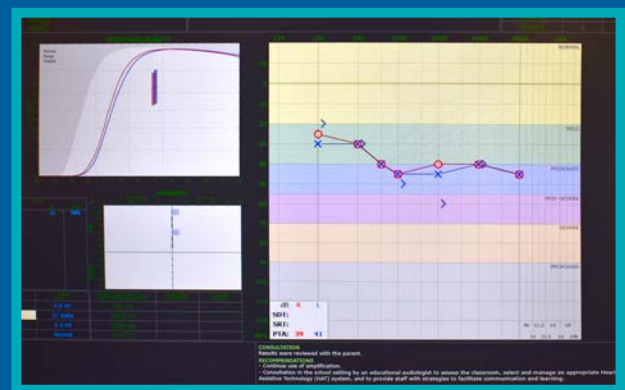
NORMAL

MILD

MODERATE

MOD-SEVERE

SEVERE

PROFOUND

dB R L
SDT:
SRT:
PTA: 39 41

CONSULTATION
Results were reviewed with the parent.
RECOMMENDATIONS
- Continue use of amplification.
- Consultation in the school setting by an educational audiologist to assess the classroom, select and manage an appropriate Hear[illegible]
Assistive Technology (HAT) system, and to provide staff with strategies to facilitate communication and learning.